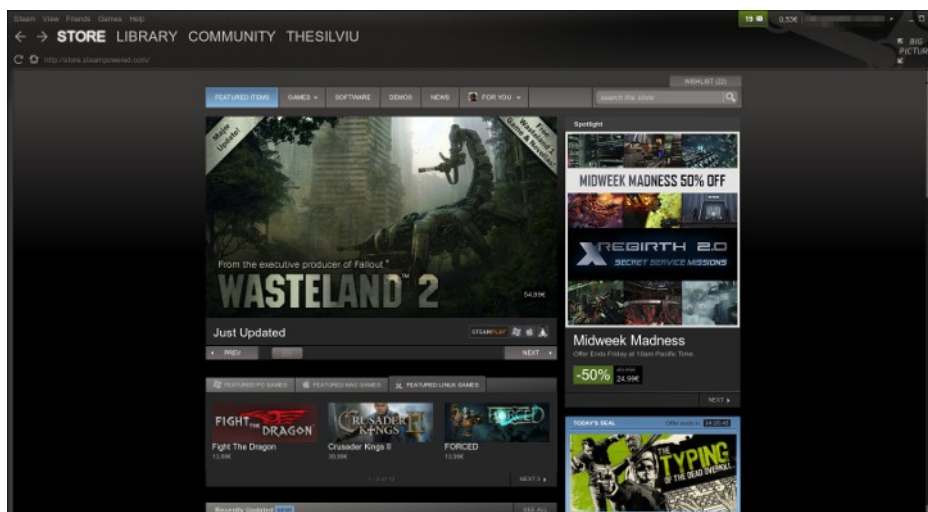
Steam View Friends Games Help

19 0,53€

BIG PICTURE

← → STORE LIBRARY COMMUNITY THESILVIU

http://store.steampowered.com/

WISHLIST (22)

FEATURED ITEMS GAMES SOFTWARE DEMOS NEWS FOR YOU

search the store

Major Update!

Free Wasteland 2 Game & Novella!

From the executive producer of Fallout®

WASTELAND 2

54,99€

Just Updated

STEAMPLAY

PREV NEXT

Spotlight

MIDWEEK MADNESS 50% OFF

X REBIRTH 2.0

SECRET SERVICE MISSIONS

Midweek Madness

Offer Ends Friday at 10am Pacific Time

-50% 49,99€ 24,99€

NEXT

FEATURED PC GAMES FEATURED MAC GAMES FEATURED LINUX GAMES

FIGHT THE DRAGON

Fight The Dragon
13,99€

CRUSADER KINGS II

Crusader Kings II
39,99€

FORCED

FORCED
13,99€

1 - 4 of 12

NEXT

TODAY'S DEAL

Offer ends in 24:25:45

THE TYPING OF THE DEAD OVERKILL

Recently Updated NEW

SEE ALL